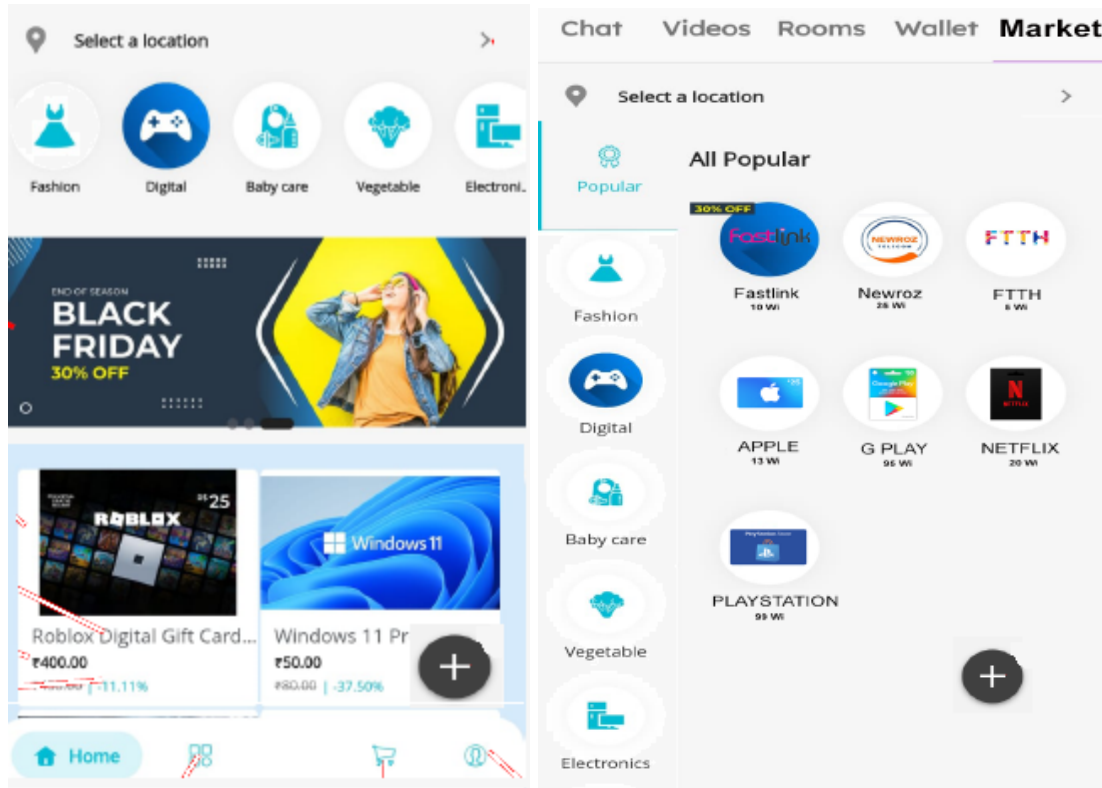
Select a location

Fashion
Digital
Baby care
Vegetable
Electroni...

END OF SEASON
BLACK FRIDAY
30% OFF

ROBLOX
25

Windows 11

Roblox Digital Gift Card...
₹400.00
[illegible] | -11.11%

Windows 11 Pr
₹50.00
₹80.00 | -37.50%

+

Home

Chat Videos Rooms Wallet Market

Select a location

Popular
Fashion
Digital
Baby care
Vegetable
Electronics

All Popular

30% OFF
Fastlink
Fastlink
10 Wi

NEWROZ TELECOM
Newroz
28 Wi

FTTH
FTTH
8 Wi

APPLE
13 Wi

Google Play
G PLAY
96 Wi

NETFLIX
NETFLIX
20 Wi

PLAYSTATION
99 Wi

+